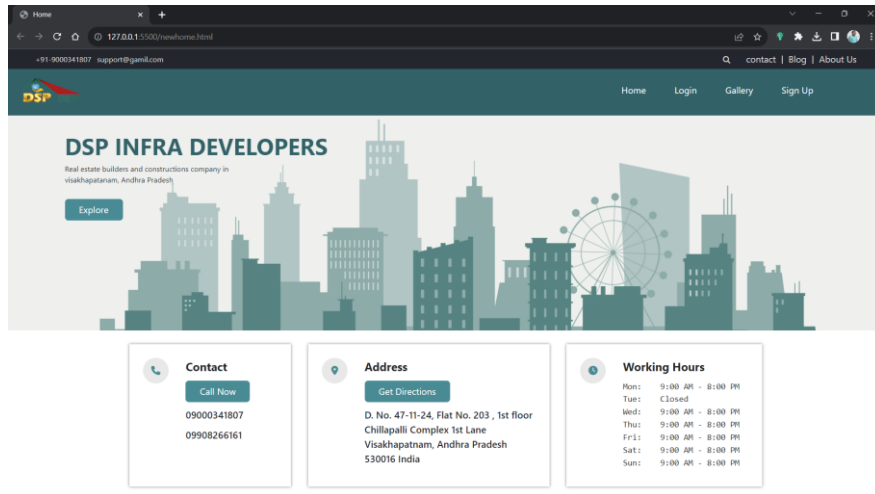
Home

127.0.0.1:5500/newhome.html

+91-9000341807 support@gamil.com

contact | Blog | About Us

DSP

Home Login Gallery Sign Up

DSP INFRA DEVELOPERS

Real estate builders and constructions company in visakhapatanam, Andhra Pradesh

Explore

Contact

Call Now

09000341807

09908266161

Address

Get Directions

D. No. 47-11-24, Flat No. 203 , 1st floor Chillapalli Complex 1st Lane Visakhapatnam, Andhra Pradesh 530016 India

Working Hours

| | |
|---|---|
| Mon: | 9:00 AM - 8:00 PM |
| Tue: | Closed |
| Wed: | 9:00 AM - 8:00 PM |
| Thu: | 9:00 AM - 8:00 PM |
| Fri: | 9:00 AM - 8:00 PM |
| Sat: | 9:00 AM - 8:00 PM |
| Sun: | 9:00 AM - 8:00 PM |